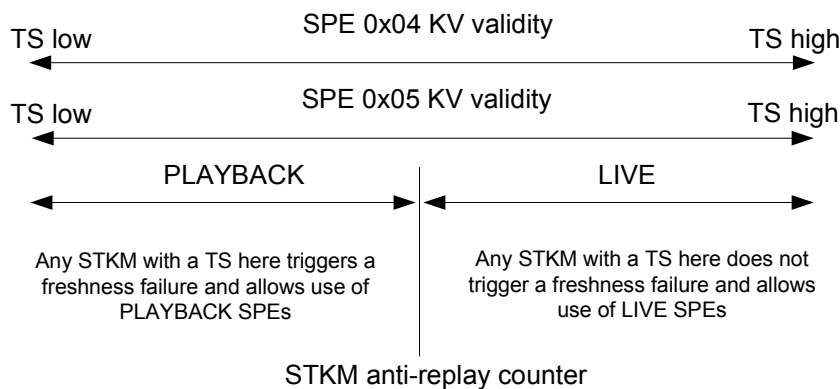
SPE 0x04 KV validity

TS low

TS high

SPE 0x05 KV validity

TS low

TS high

PLAYBACK

LIVE

Any STKM with a TS here triggers a freshness failure and allows use of PLAYBACK SPEs

Any STKM with a TS here does not trigger a freshness failure and allows use of LIVE SPEs

STKM anti-replay counter